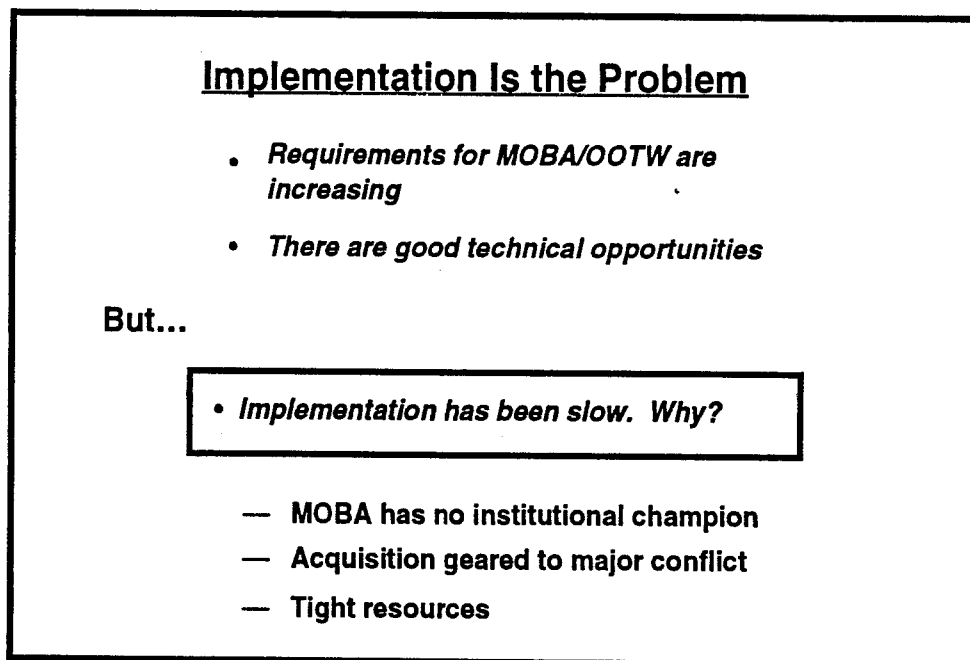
Implementation Is the Problem

- Requirements for MOBA/OOTW are increasing
- There are good technical opportunities

But...

- Implementation has been slow. Why?

— MOBA has no institutional champion
— Acquisition geared to major conflict
— Tight resources